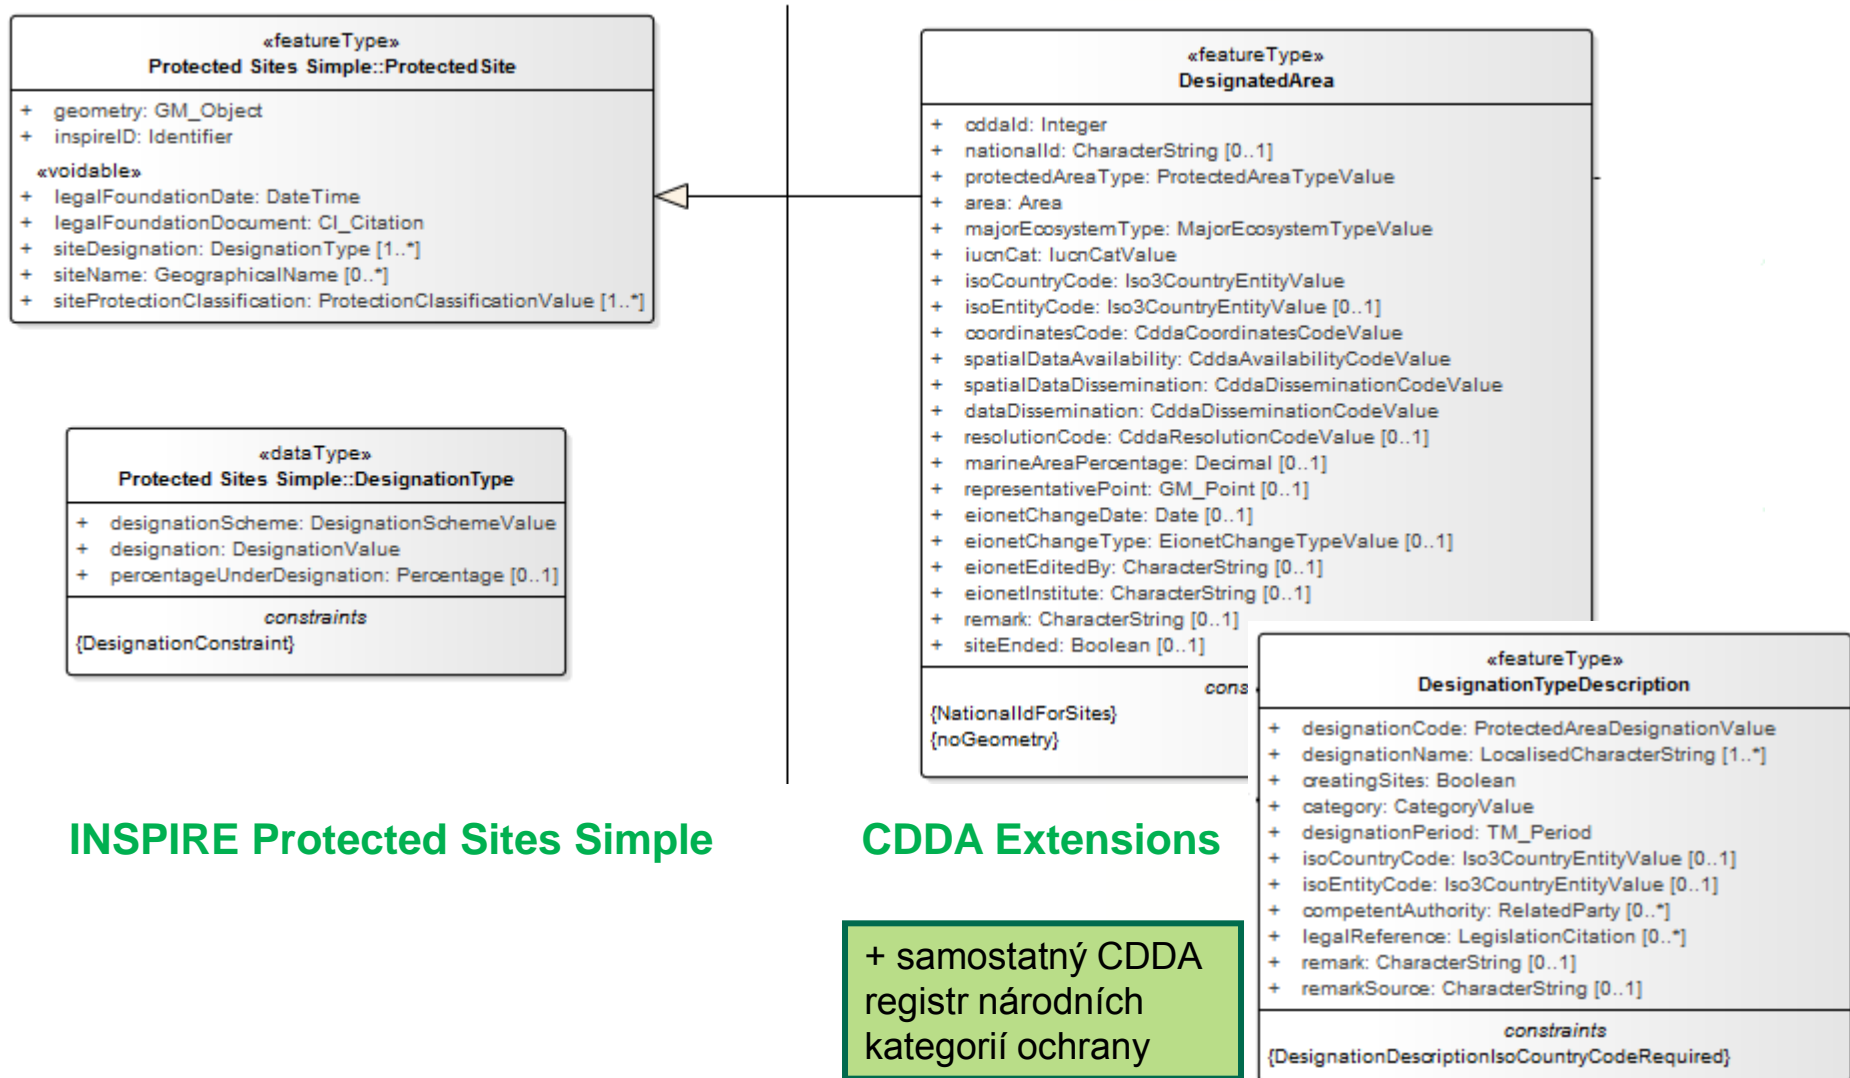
«featureType»
Protected Sites Simple::ProtectedSite

+ geometry: GM_Object
+ inspireID: Identifier
«voidable»
+ legalFoundationDate: DateTime
+ legalFoundationDocument: CI_Citation
+ siteDesignation: DesignationType [1..*]
+ siteName: GeographicalName [0..*]
+ siteProtectionClassification: ProtectionClassificationValue [1..*]

«dataType»
Protected Sites Simple::DesignationType

+ designationScheme: DesignationSchemeValue
+ designation: DesignationValue
+ percentageUnderDesignation: Percentage [0..1]

constraints
{DesignationConstraint}

«featureType»
DesignatedArea

+ cddaId: Integer
+ nationalId: CharacterString [0..1]
+ protectedAreaType: ProtectedAreaTypeValue
+ area: Area
+ majorEcosystemType: MajorEcosystemTypeValue
+ iucnCat: IucnCatValue
+ isoCountryCode: Iso3CountryEntityValue
+ isoEntityCode: Iso3CountryEntityValue [0..1]
+ coordinatesCode: CddaCoordinatesCodeValue
+ spatialDataAvailability: CddaAvailabilityCodeValue
+ spatialDataDissemination: CddaDisseminationCodeValue
+ dataDissemination: CddaDisseminationCodeValue
+ resolutionCode: CddaResolutionCodeValue [0..1]
+ marineAreaPercentage: Decimal [0..1]
+ representativePoint: GM_Point [0..1]
+ eionetChangeDate: Date [0..1]
+ eionetChangeType: EionetChangeTypeValue [0..1]
+ eionetEditedBy: CharacterString [0..1]
+ eionetInstitute: CharacterString [0..1]
+ remark: CharacterString [0..1]
+ siteEnded: Boolean [0..1]

cons
{NationalIdForSites}
{noGeometry}

«featureType»
DesignationTypeDescription

+ designationCode: ProtectedAreaDesignationValue
+ designationName: LocalisedCharacterString [1..*]
+ creatingSites: Boolean
+ category: CategoryValue
+ designationPeriod: TM_Period
+ isoCountryCode: Iso3CountryEntityValue [0..1]
+ isoEntityCode: Iso3CountryEntityValue [0..1]
+ competentAuthority: RelatedParty [0..*]
+ legalReference: LegislationCitation [0..*]
+ remark: CharacterString [0..1]
+ remarkSource: CharacterString [0..1]

constraints
{DesignationDescriptionIsoCountryCodeRequired}

INSPIRE Protected Sites Simple

CDDA Extensions

+ samostatný CDDA registr národních kategorií ochrany